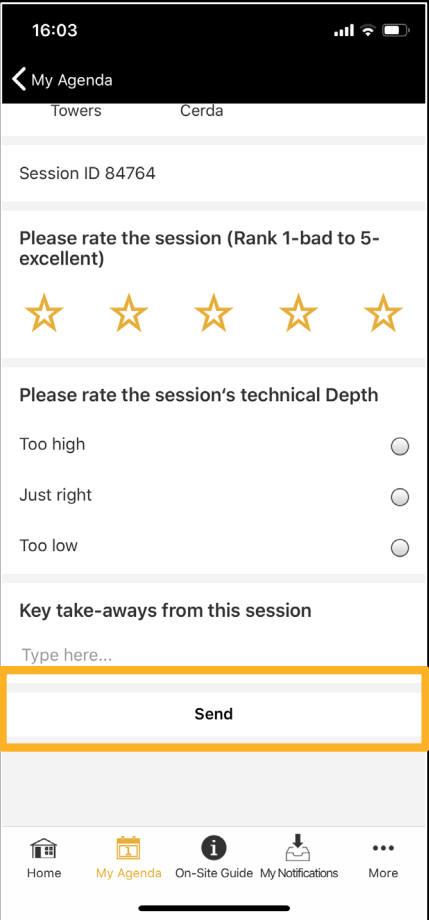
16:03

My Agenda

Towers Cerda

Session ID 84764

Please rate the session (Rank 1-bad to 5-excellent)

☆ ☆ ☆ ☆ ☆

Please rate the session's technical Depth

Too high

Just right

Too low

Key take-aways from this session

Type here...

Send

Home My Agenda On-Site Guide My Notifications More